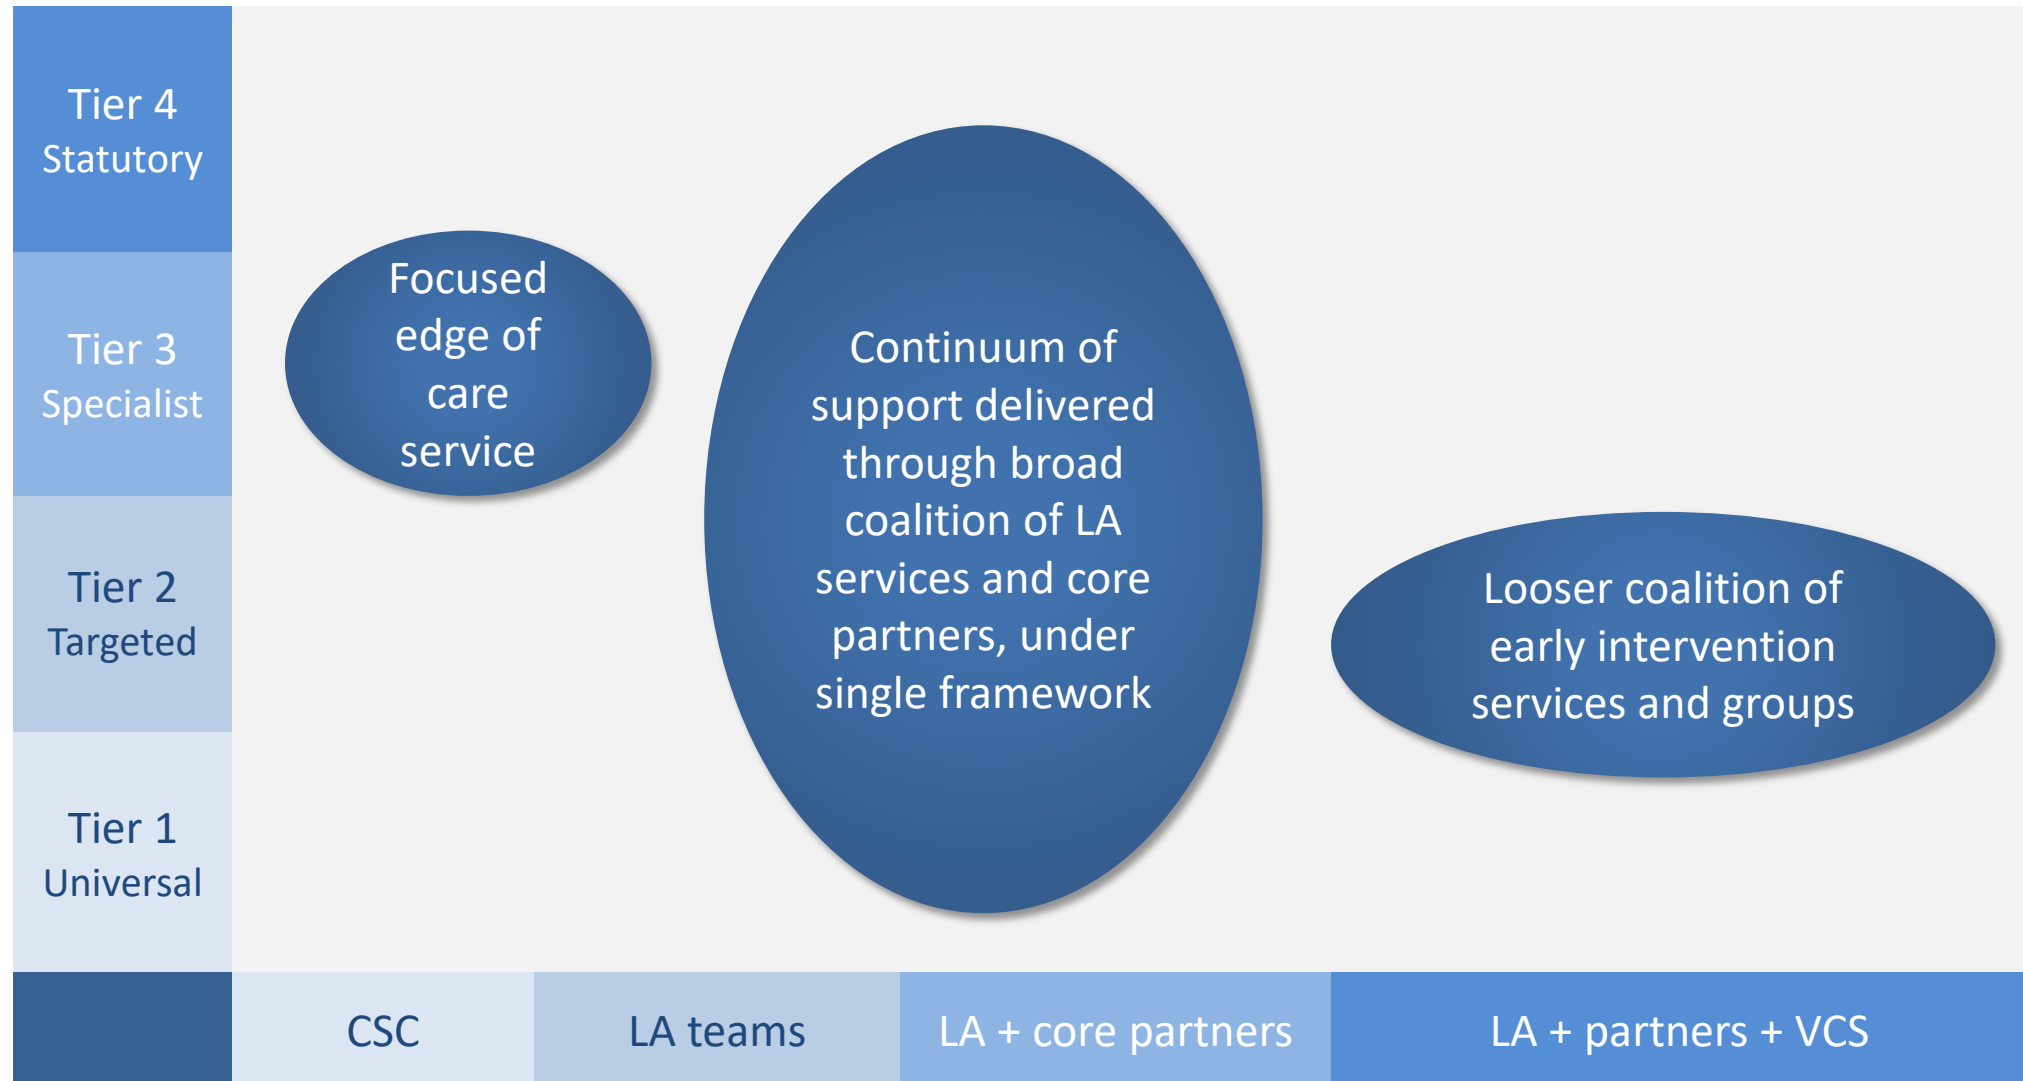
Tier 4
Statutory

Tier 3
Specialist

Tier 2
Targeted

Tier 1
Universal

Focused edge of care service

Continuum of support delivered through broad coalition of LA services and core partners, under single framework

Looser coalition of early intervention services and groups

CSC

LA teams

LA + core partners

LA + partners + VCS